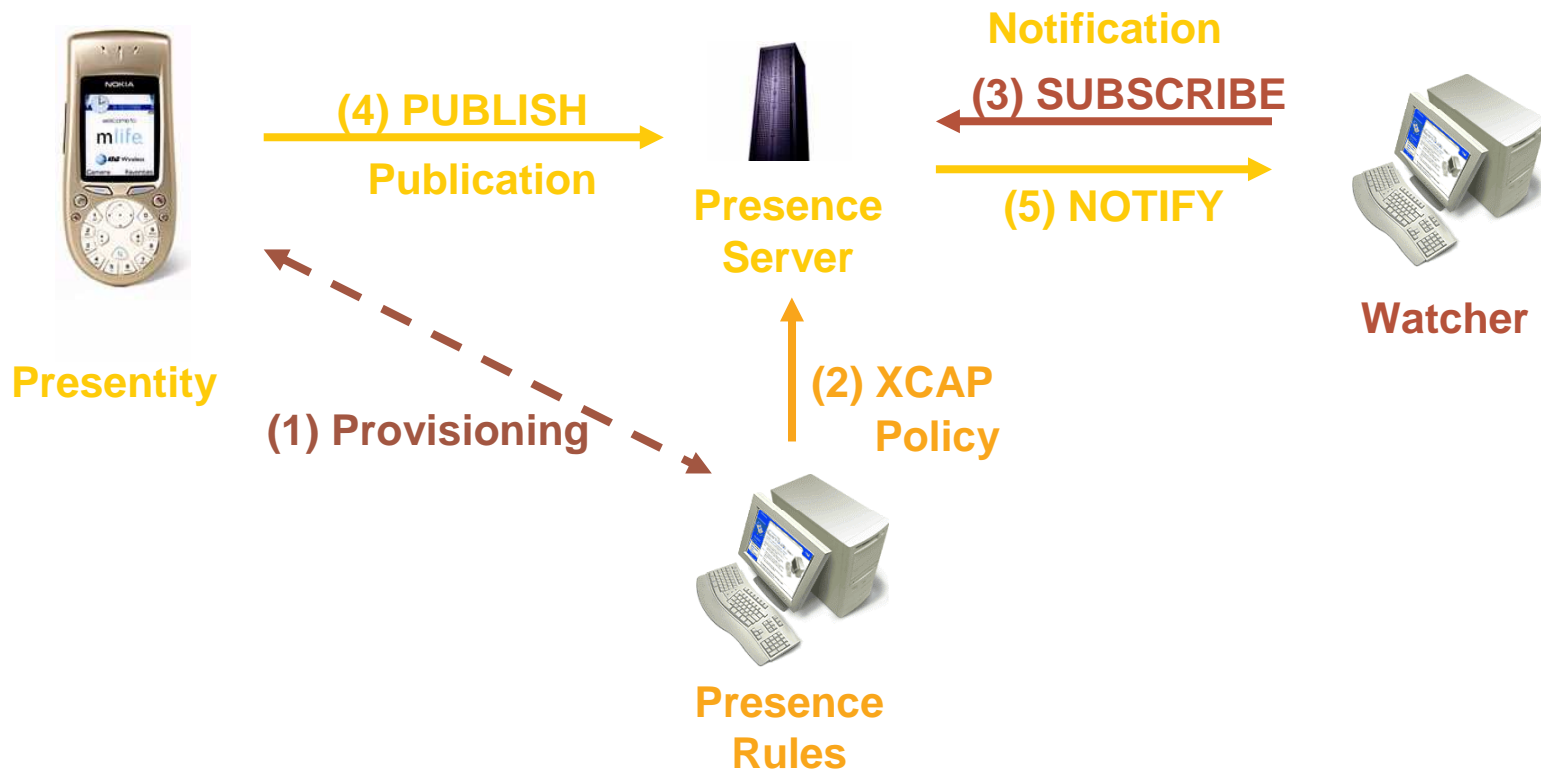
NOKIA

welcome to

mlife

AT&T Wireless

Camera

Favorites

(4) PUBLISH

Publication

Presence Server

Notification

(3) SUBSCRIBE

(5) NOTIFY

Watcher

Presentity

(1) Provisioning

(2) XCAP Policy

Presence Rules